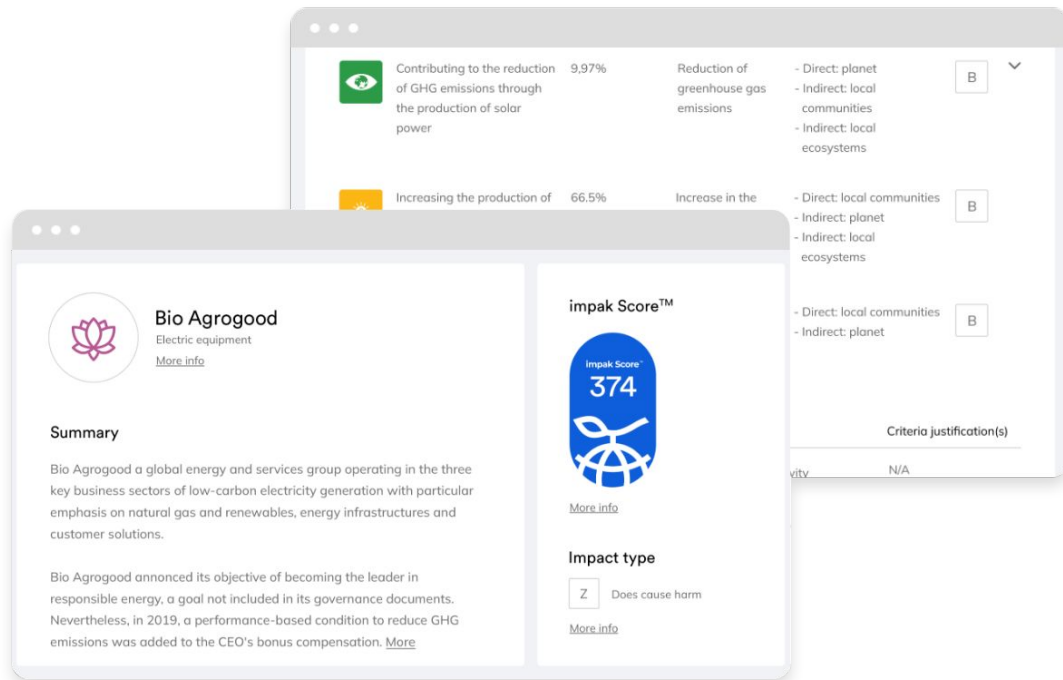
Contributing to the reduction of GHG emissions through the production of solar power

9,97%

Reduction of greenhouse gas emissions

- Direct: planet
- Indirect: local communities
- Indirect: local ecosystems

B

Increasing the production of

66.5%

Increase in the

- Direct: local communities
- Indirect: planet
- Indirect: local ecosystems

B

- Direct: local communities
- Indirect: planet

B

Criteria justification(s)

vity

N/A

Bio Agrogood

Electric equipment

More info

Summary

Bio Agrogood a global energy and services group operating in the three key business sectors of low-carbon electricity generation with particular emphasis on natural gas and renewables, energy infrastructures and customer solutions.

Bio Agrogood annonced its objective of becoming the leader in responsible energy, a goal not included in its governance documents. Nevertheless, in 2019, a performance-based condition to reduce GHG emissions was added to the CEO's bonus compensation. More

impak Score™

impak Score™

374

More info

Impact type

Z

Does cause harm

More info